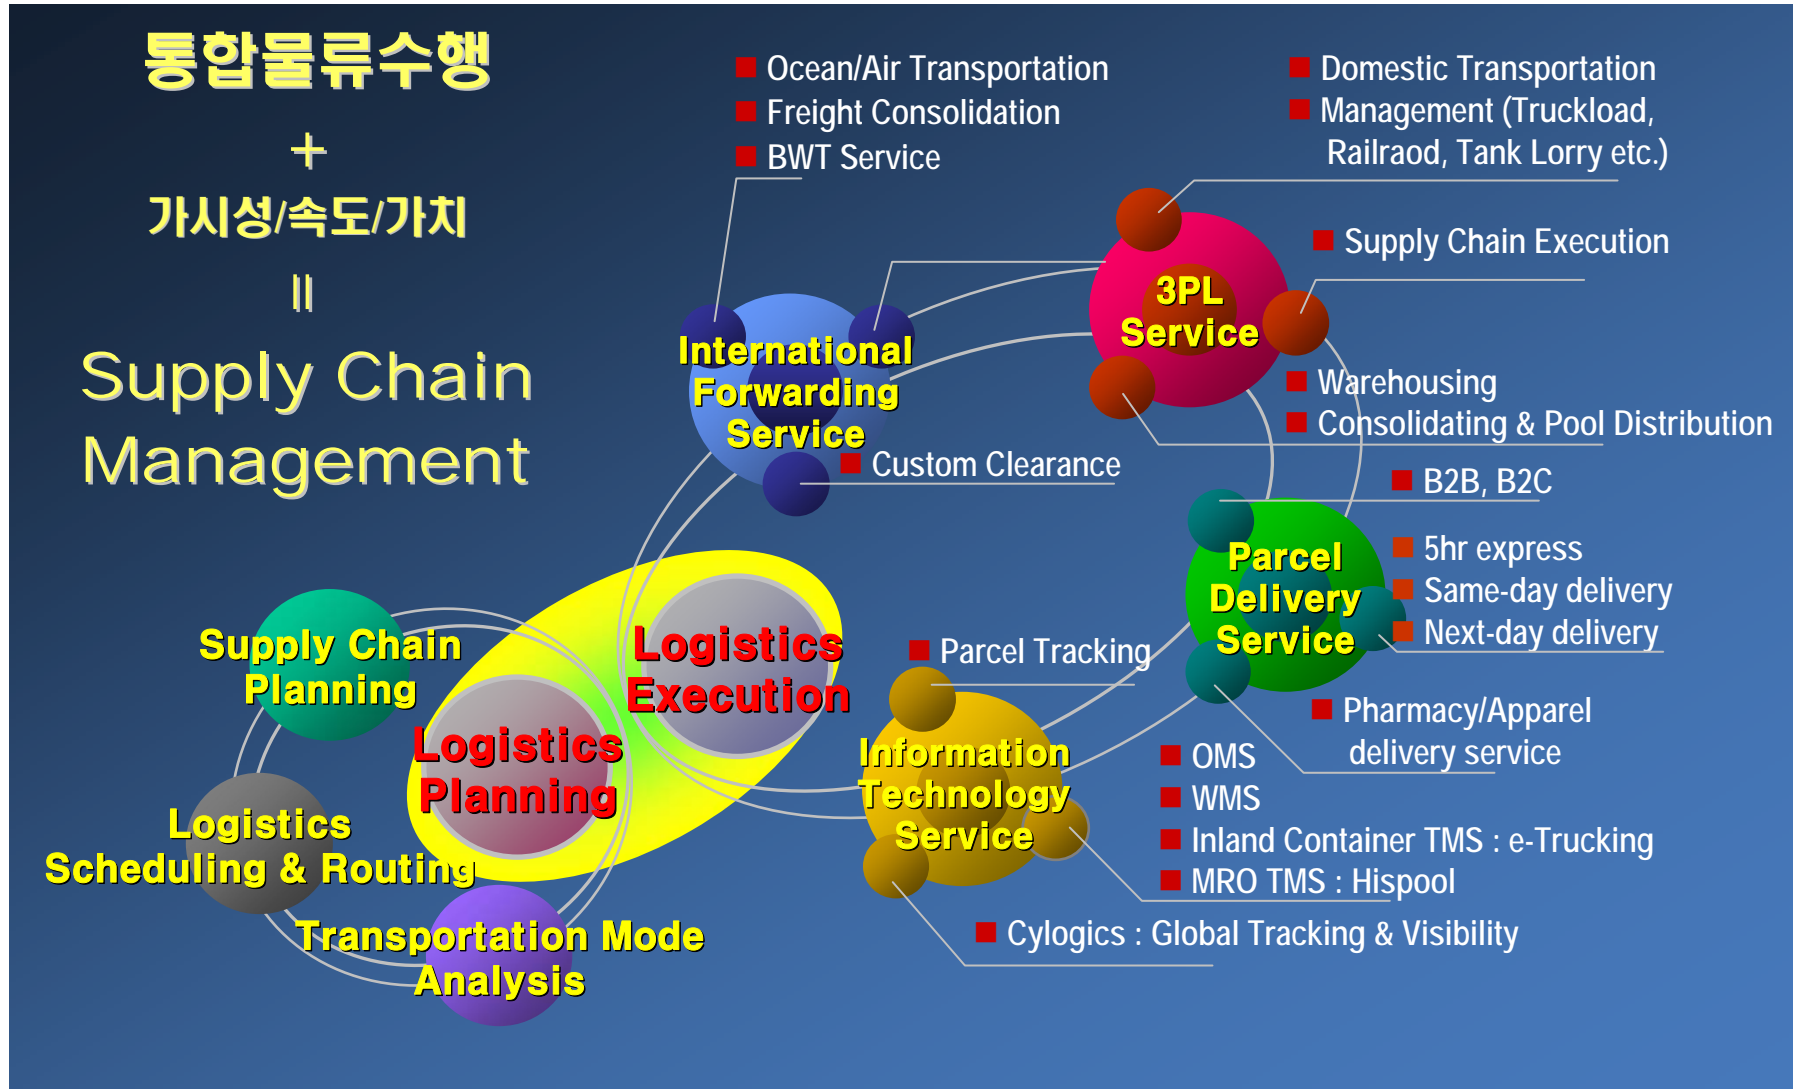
통합물류수행

+

가시성/속도/가치

||

Supply Chain Management

■ Ocean/Air Transportation
■ Freight Consolidation
■ BWT Service

■ Domestic Transportation
■ Management (Truckload, Railraod, Tank Lorry etc.)

■ Supply Chain Execution

3PL Service

International Forwarding Service

■ Warehousing
■ Consolidating & Pool Distribution

■ Custom Clearance

■ B2B, B2C

Parcel Delivery Service

■ 5hr express
■ Same-day delivery
■ Next-day delivery

Supply Chain Planning

Logistics Execution

Logistics Planning

■ Parcel Tracking

■ Pharmacy/Apparel delivery service

Information Technology Service

■ OMS
■ WMS
■ Inland Container TMS : e-Trucking
■ MRO TMS : Hispool

Logistics Scheduling & Routing

Transportation Mode Analysis

■ Cylogics : Global Tracking & Visibility